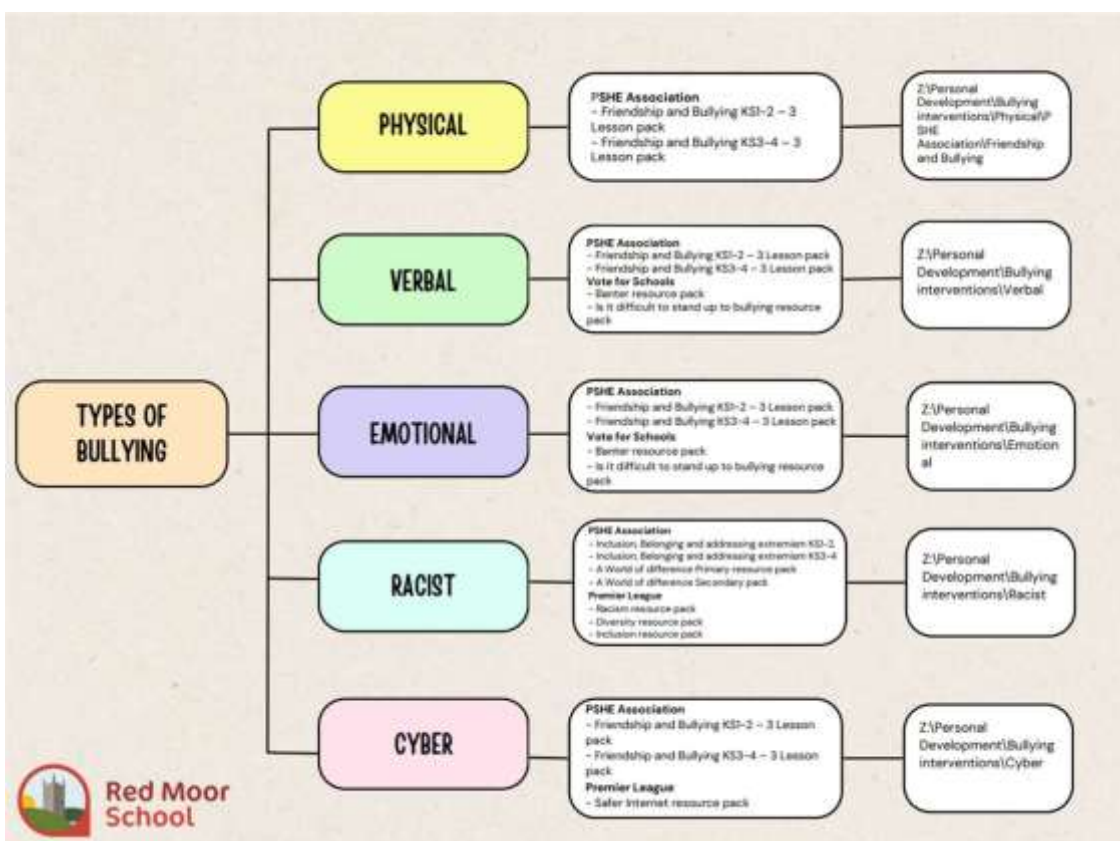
TYPES OF BULLYING

PHYSICAL

PSHE Association
– Friendship and Bullying KS1-2 – 3 Lesson pack
– Friendship and Bullying KS3-4 – 3 Lesson pack

Z:\Personal Development\Bullying interventions\Physical\PSHE Association\Friendship and Bullying

VERBAL

PSHE Association
– Friendship and Bullying KS1-2 – 3 Lesson pack
– Friendship and Bullying KS3-4 – 3 Lesson pack
Vote for Schools
– Banter resource pack
– Is it difficult to stand up to bullying resource pack

Z:\Personal Development\Bullying interventions\Verbal

EMOTIONAL

PSHE Association
– Friendship and Bullying KS1-2 – 3 Lesson pack
– Friendship and Bullying KS3-4 – 3 Lesson pack
Vote for Schools
– Banter resource pack
– Is it difficult to stand up to bullying resource pack

Z:\Personal Development\Bullying interventions\Emotional

RACIST

PSHE Association
– Inclusion, Belonging and addressing extremism KS1-2
– Inclusion, Belonging and addressing extremism KS3-4
– A World of difference Primary resource pack
– A World of difference Secondary pack
Premier League
– Racism resource pack
– Diversity resource pack
– Inclusion resource pack

Z:\Personal Development\Bullying interventions\Racist

CYBER

PSHE Association
– Friendship and Bullying KS1-2 – 3 Lesson pack
– Friendship and Bullying KS3-4 – 3 Lesson pack
Premier League
– Safer Internet resource pack

Z:\Personal Development\Bullying interventions\Cyber

Red Moor School